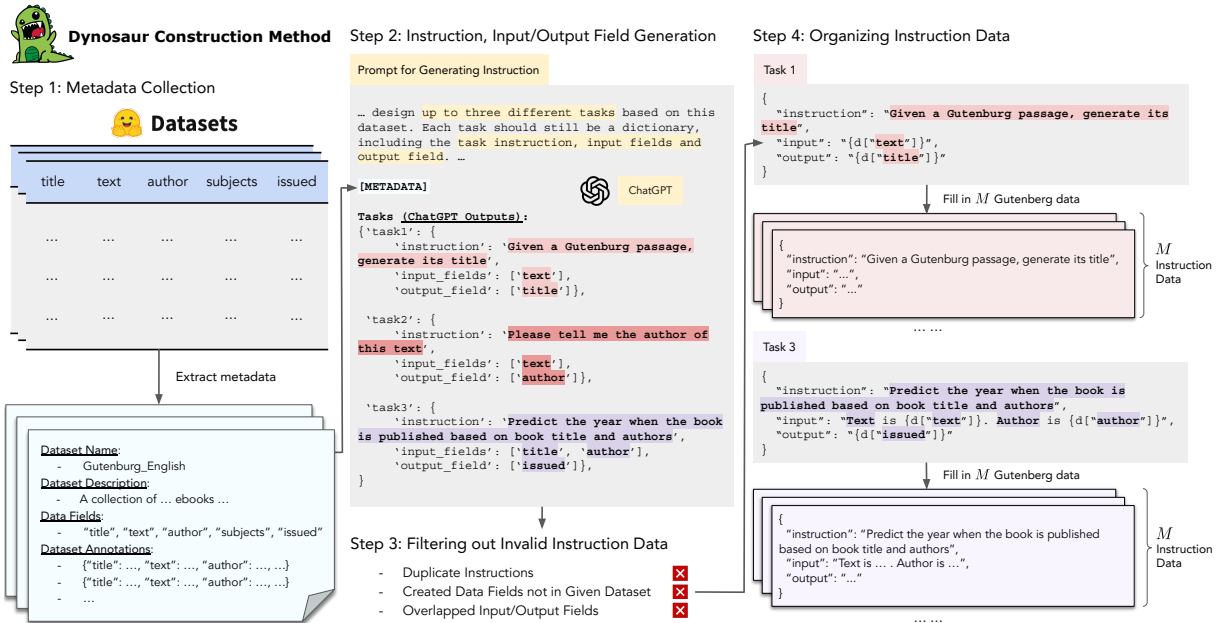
Dynosaur Construction Method

Step 1: Metadata Collection

Datasets

| title | text | author | subjects | issued |
|---|---|---|---|---|
| … | … | … | … | … |
| … | … | … | … | … |
| … | … | … | … | … |

Extract metadata

Dataset Name:
- Gutenburg_English
Dataset Description:
- A collection of … ebooks …
Data Fields:
- "title", "text", "author", "subjects", "issued"
Dataset Annotations:
- {"title": …, "text": …, "author": …, …}
- {"title": …, "text": …, "author": …, …}
- …

Step 2: Instruction, Input/Output Field Generation

Prompt for Generating Instruction

… design up to three different tasks based on this dataset. Each task should still be a dictionary, including the task instruction, input fields and output field. …

[METADATA]

ChatGPT

Tasks (ChatGPT Outputs):
{'task1': {
'instruction': 'Given a Gutenburg passage, generate its title',
'input_fields': ['text'],
'output_field': ['title']},

'task2': {
'instruction': 'Please tell me the author of this text',
'input_fields': ['text'],
'output_field': ['author']},

'task3': {
'instruction': 'Predict the year when the book is published based on book title and authors',
'input_fields': ['title', 'author'],
'output_field': ['issued']},
}

Step 3: Filtering out Invalid Instruction Data

- Duplicate Instructions
- Created Data Fields not in Given Dataset
- Overlapped Input/Output Fields

Step 4: Organizing Instruction Data

Task 1

{
"instruction": "Given a Gutenburg passage, generate its title",
"input": "{d["text"]}",
"output": "{d["title"]}"
}

Fill in $M$ Gutenberg data

{
"instruction": "Given a Gutenburg passage, generate its title",
"input": "…",
"output": "…"
}

$M$ Instruction Data

… …

Task 3

{
"instruction": "Predict the year when the book is published based on book title and authors",
"input": "Text is {d["text"]}. Author is {d["author"]}",
"output": "{d["issued"]}"
}

Fill in $M$ Gutenberg data

{
"instruction": "Predict the year when the book is published based on book title and authors",
"input": "Text is … . Author is …",
"output": "…"
}

$M$ Instruction Data

… …